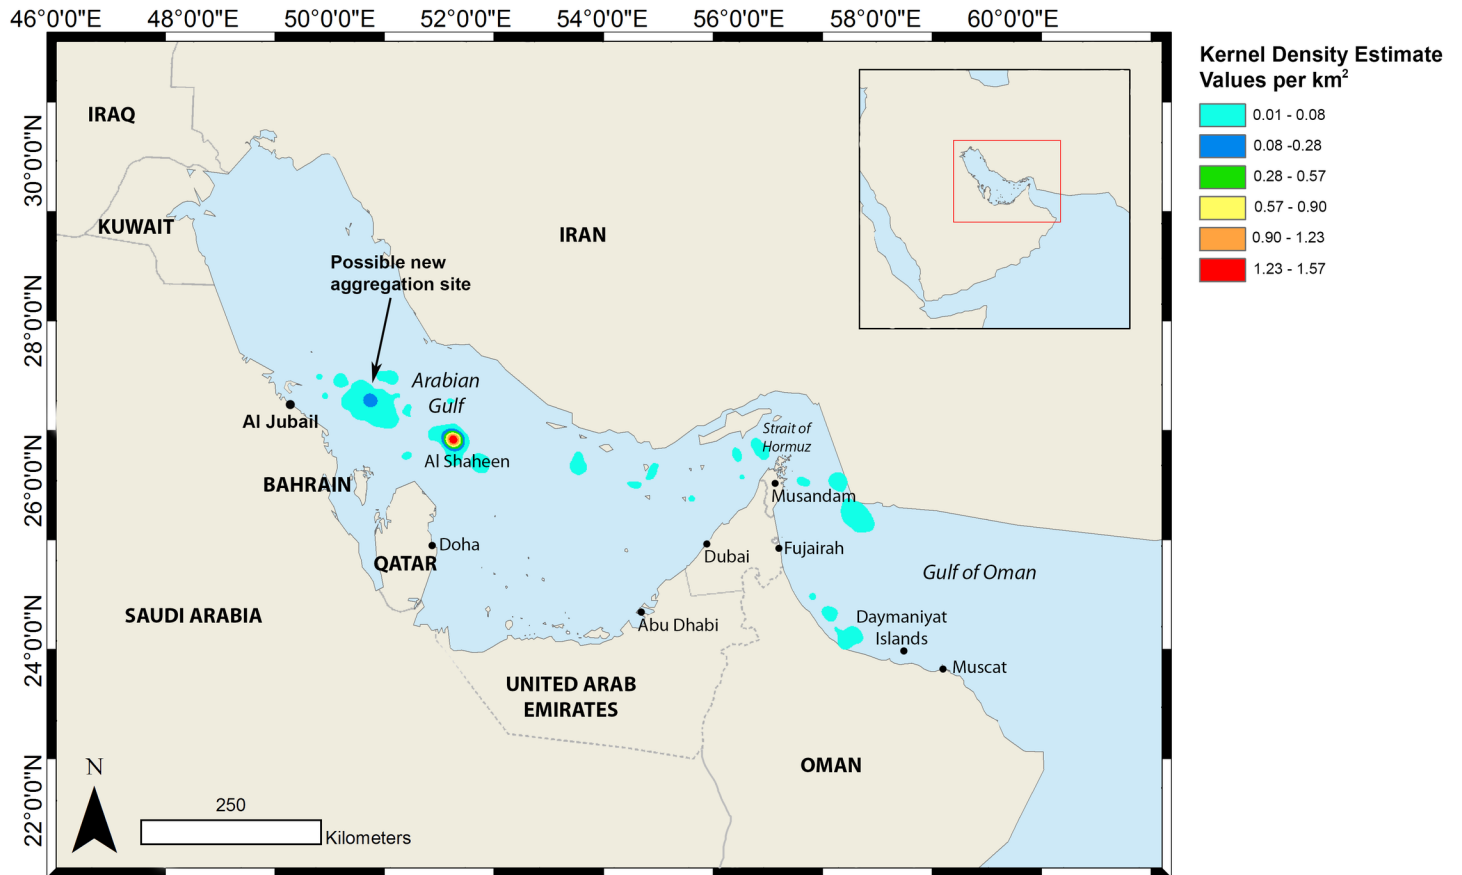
46°0'0"E 48°0'0"E 50°0'0"E 52°0'0"E 54°0'0"E 56°0'0"E 58°0'0"E 60°0'0"E

30°0'0"N
28°0'0"N
26°0'0"N
24°0'0"N
22°0'0"N

Kernel Density Estimate Values per km$^2$
0.01 - 0.08
0.08 -0.28
0.28 - 0.57
0.57 - 0.90
0.90 - 1.23
1.23 - 1.57

IRAQ
KUWAIT
IRAN
Possible new aggregation site
Arabian Gulf
Al Jubail
Al Shaheen
BAHRAIN
Strait of Hormuz
Musandam
Doha
QATAR
Dubai
Fujairah
Gulf of Oman
SAUDI ARABIA
Abu Dhabi
Daymaniyat Islands
Muscat
UNITED ARAB EMIRATES
OMAN
N
250
Kilometers